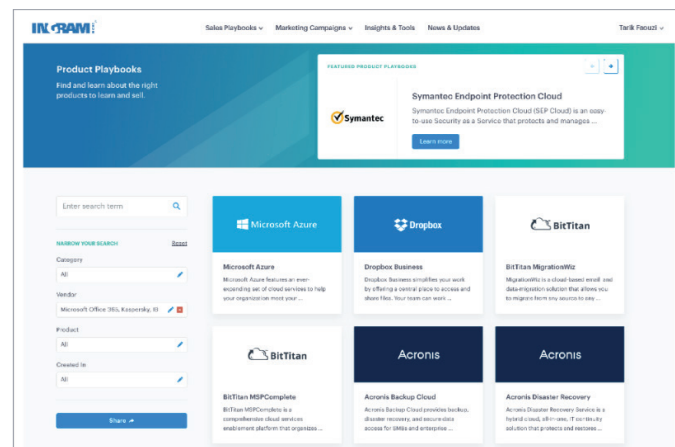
INGRAM

Sales Playbooks ⌄ Marketing Campaigns ⌄ Insights & Tools News & Updates Tarik Faouzi ⌄

Product Playbooks

Find and learn about the right products to learn and sell.

FEATURED PRODUCT PLAYBOOKS

Symantec

Symantec Endpoint Protection Cloud

Symantec Endpoint Protection Cloud (SEP Cloud) is an easy-to-use Security as a Service that protects and manages ...

Learn more

Enter search term

NARROW YOUR SEARCH Reset

Category

All

Vendor

Microsoft Office 365, Kaspersky, B

Product

All

Created In

All

Share

Microsoft Azure

Microsoft Azure

Microsoft Azure features an ever-expanding set of cloud services to help your organization meet your ...

Dropbox

Dropbox Business

Dropbox Business simplifies your work by offering a central place to access and share files. Your team can work ...

BitTitan

BitTitan MigrationWiz

MigrationWiz is a cloud-based email and data-migration solution that allows you to migrate from any source to any ...

BitTitan

BitTitan MSPComplete

BitTitan MSPComplete is a comprehensive cloud services enablement platform that organizes ...

Acronis

Acronis Backup Cloud

Acronis Backup Cloud provides backup, disaster recovery, and secure data access for SMBs and enterprise ...

Acronis

Acronis Disaster Recovery

Acronis Disaster Recovery Service is a hybrid cloud, all-in-one, IT continuity solution that protects and restores ...